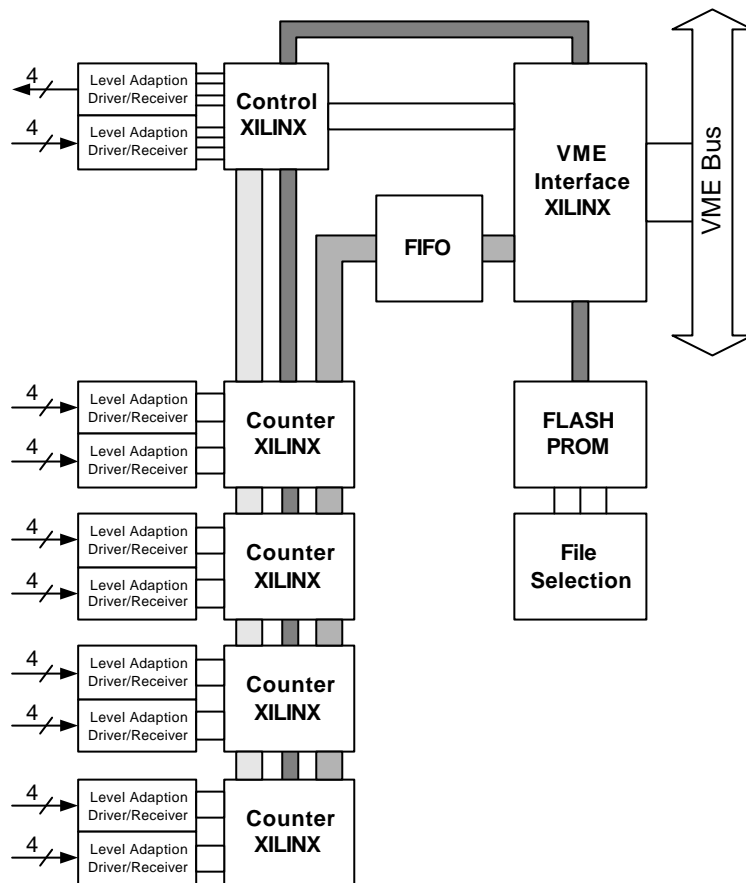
4
Level Adaption Driver/Receiver
4
Level Adaption Driver/Receiver
Control XILINX
VME Interface XILINX
VME Bus
FIFO
4
Level Adaption Driver/Receiver
4
Level Adaption Driver/Receiver
Counter XILINX
FLASH PROM
4
Level Adaption Driver/Receiver
4
Level Adaption Driver/Receiver
Counter XILINX
File Selection
4
Level Adaption Driver/Receiver
4
Level Adaption Driver/Receiver
Counter XILINX
4
Level Adaption Driver/Receiver
4
Level Adaption Driver/Receiver
Counter XILINX